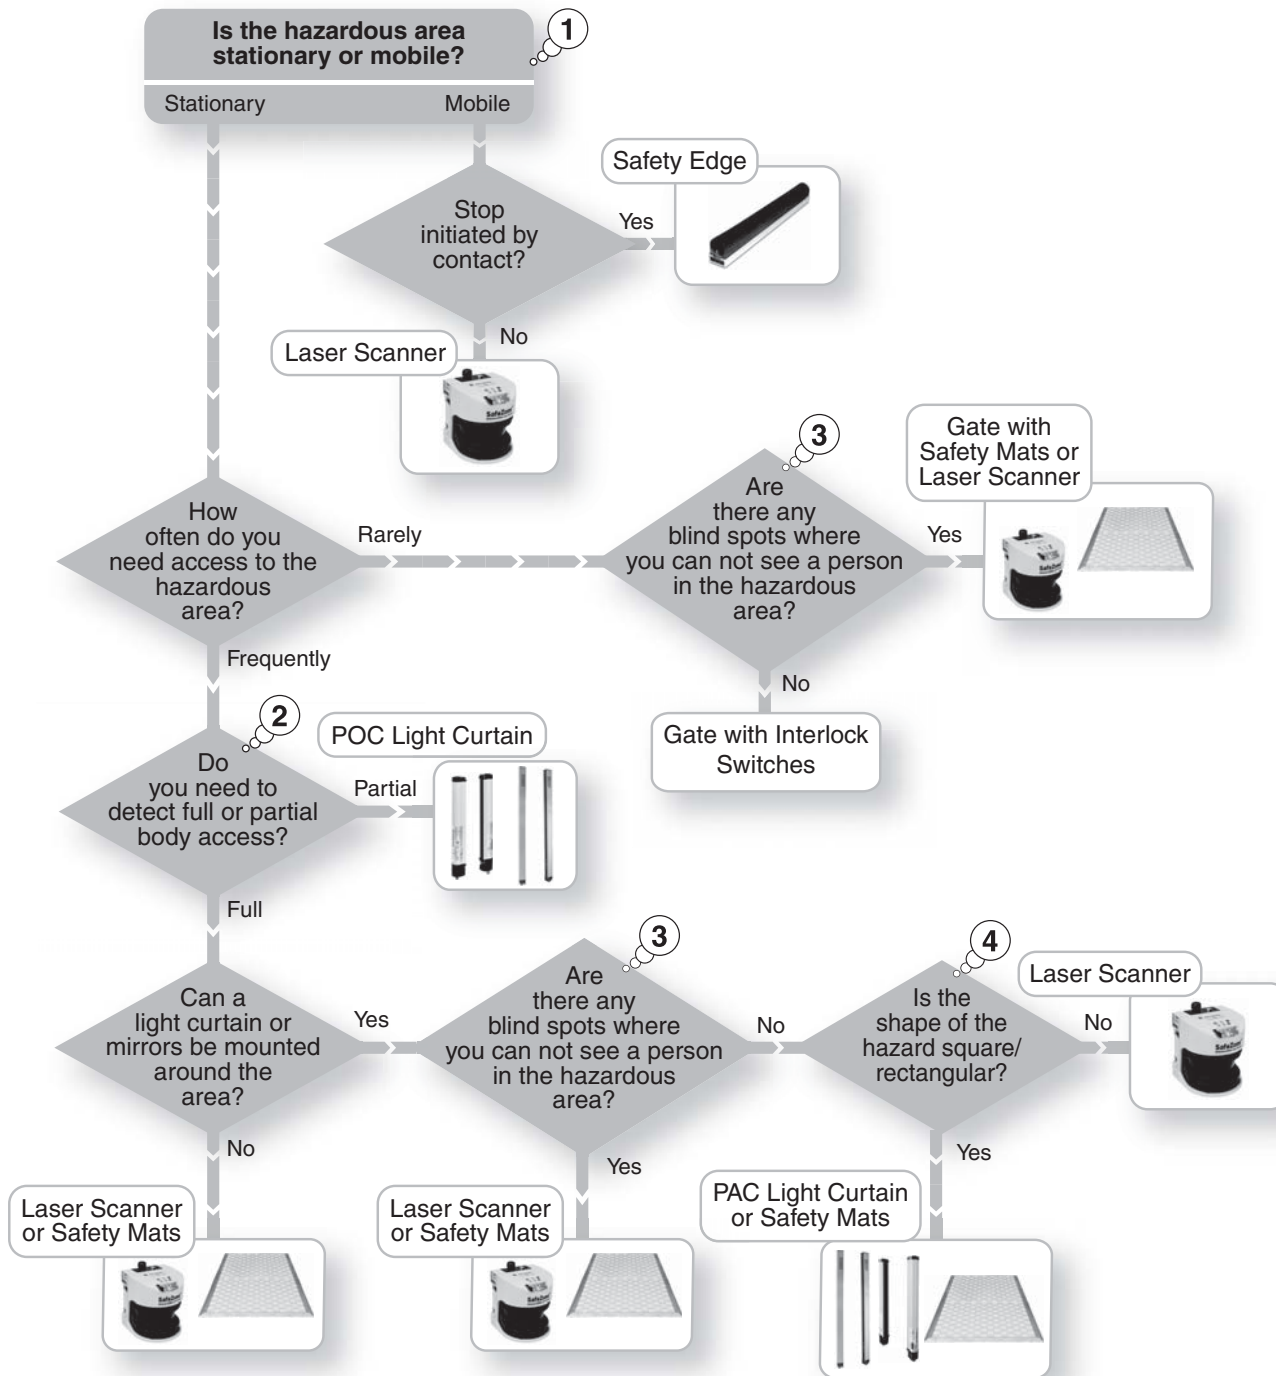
Is the hazardous area stationary or mobile?

1

Stationary

Mobile

Stop initiated by contact?

Yes

Safety Edge

No

Laser Scanner

How often do you need access to the hazardous area?

Rarely

3

Are there any blind spots where you can not see a person in the hazardous area?

Yes

Gate with Safety Mats or Laser Scanner

No

Gate with Interlock Switches

Frequently

2

Do you need to detect full or partial body access?

Partial

POC Light Curtain

Full

Can a light curtain or mirrors be mounted around the area?

Yes

3

Are there any blind spots where you can not see a person in the hazardous area?

No

4

Is the shape of the hazard square/ rectangular?

No

Laser Scanner

No

Laser Scanner or Safety Mats

Yes

Laser Scanner or Safety Mats

Yes

PAC Light Curtain or Safety Mats